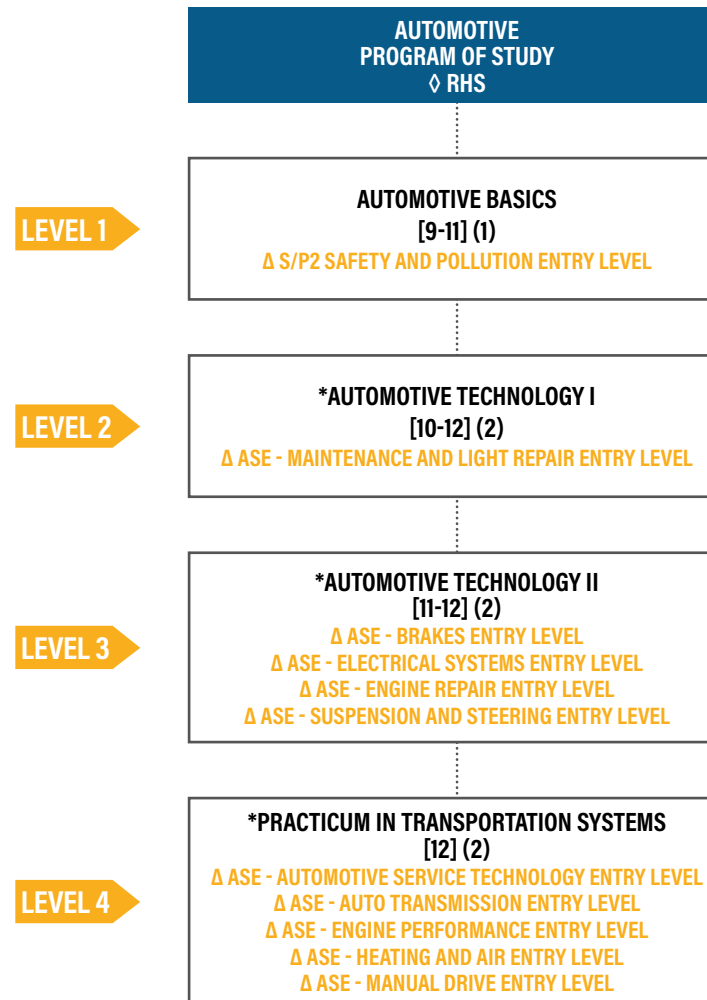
AUTOMOTIVE
PROGRAM OF STUDY
◊ RHS

LEVEL 1

AUTOMOTIVE BASICS
[9-11] (1)
Δ S/P2 SAFETY AND POLLUTION ENTRY LEVEL

LEVEL 2

*AUTOMOTIVE TECHNOLOGY I
[10-12] (2)
Δ ASE - MAINTENANCE AND LIGHT REPAIR ENTRY LEVEL

LEVEL 3

*AUTOMOTIVE TECHNOLOGY II
[11-12] (2)
Δ ASE - BRAKES ENTRY LEVEL
Δ ASE - ELECTRICAL SYSTEMS ENTRY LEVEL
Δ ASE - ENGINE REPAIR ENTRY LEVEL
Δ ASE - SUSPENSION AND STEERING ENTRY LEVEL

LEVEL 4

*PRACTICUM IN TRANSPORTATION SYSTEMS
[12] (2)
Δ ASE - AUTOMOTIVE SERVICE TECHNOLOGY ENTRY LEVEL
Δ ASE - AUTO TRANSMISSION ENTRY LEVEL
Δ ASE - ENGINE PERFORMANCE ENTRY LEVEL
Δ ASE - HEATING AND AIR ENTRY LEVEL
Δ ASE - MANUAL DRIVE ENTRY LEVEL